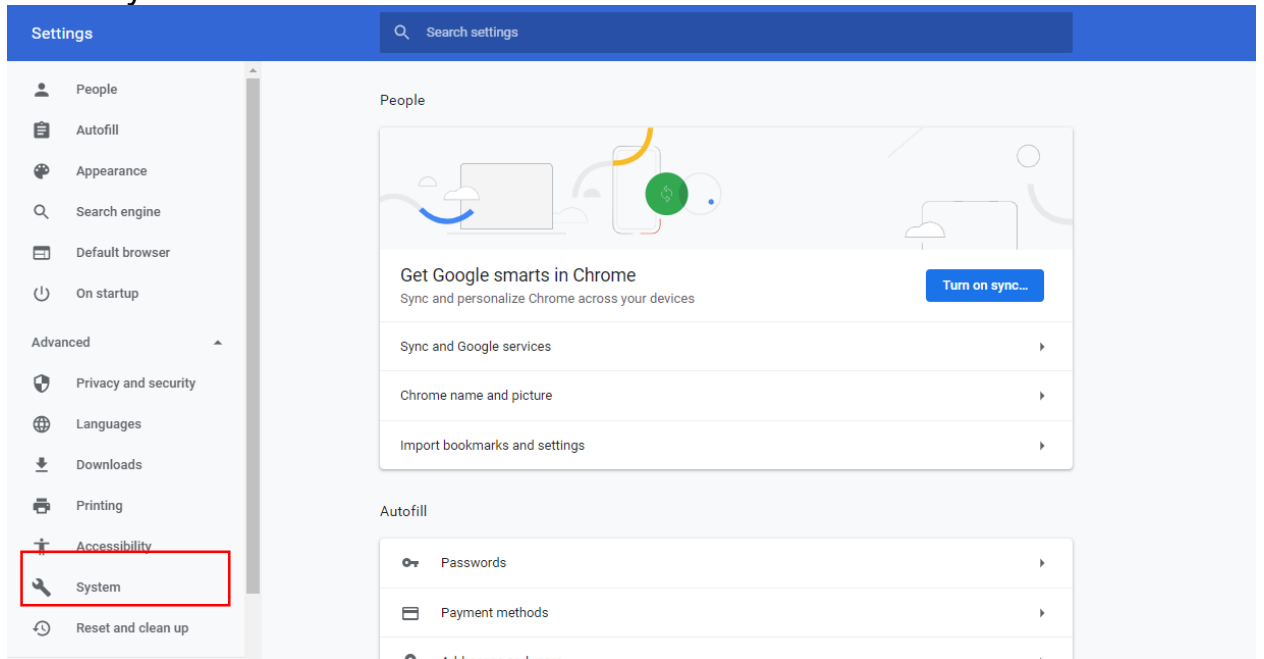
Settings

Search settings

People
Autofill
Appearance
Search engine
Default browser
On startup

Advanced

Privacy and security
Languages
Downloads
Printing
Accessibility
System
Reset and clean up

People

Get Google smarts in Chrome
Sync and personalize Chrome across your devices

Turn on sync...

Sync and Google services

Chrome name and picture

Import bookmarks and settings

Autofill

Passwords

Payment methods

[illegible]